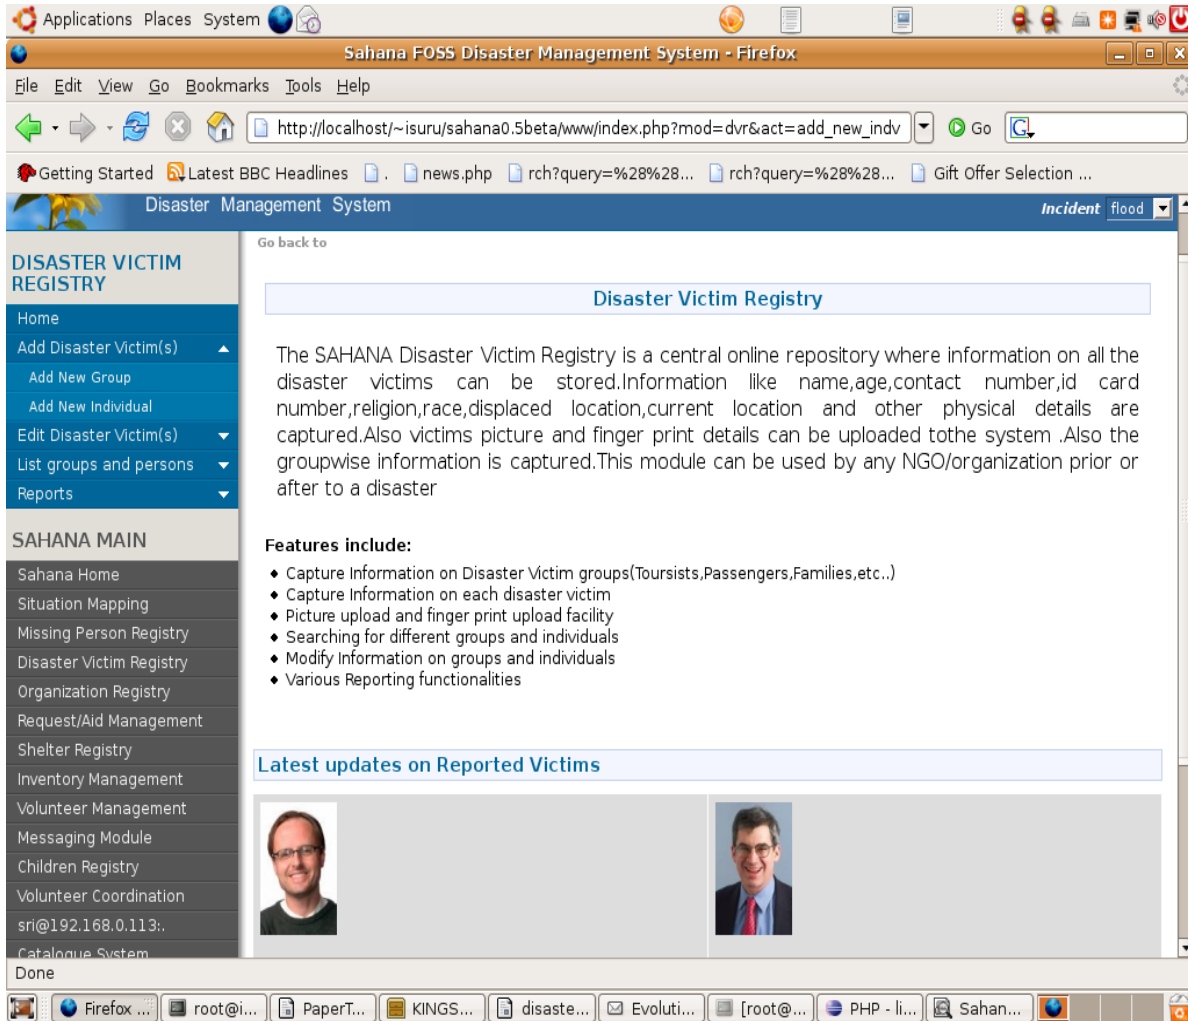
Applications Places System

Sahana FOSS Disaster Management System - Firefox

File Edit View Go Bookmarks Tools Help

http://localhost/~isuru/sahana0.5beta/www/index.php?mod=dvr&act=add_new_indv

Go

Getting Started Latest BBC Headlines . news.php rch?query=%28%28... rch?query=%28%28... Gift Offer Selection ...

Disaster Management System

Incident flood

Go back to

DISASTER VICTIM REGISTRY

Home
Add Disaster Victim(s)
Add New Group
Add New Individual
Edit Disaster Victim(s)
List groups and persons
Reports

SAHANA MAIN

Sahana Home
Situation Mapping
Missing Person Registry
Disaster Victim Registry
Organization Registry
Request/Aid Management
Shelter Registry
Inventory Management
Volunteer Management
Messaging Module
Children Registry
Volunteer Coordination
sri@192.168.0.113:.
Catalogue System

Disaster Victim Registry

The SAHANA Disaster Victim Registry is a central online repository where information on all the disaster victims can be stored.Information like name,age,contact number,id card number,religion,race,displaced location,current location and other physical details are captured.Also victims picture and finger print details can be uploaded tothe system .Also the groupwise information is captured.This module can be used by any NGO/organization prior or after to a disaster

Features include:

- Capture Information on Disaster Victim groups(Toursists,Passengers,Families,etc..)
- Capture Information on each disaster victim
- Picture upload and finger print upload facility
- Searching for different groups and individuals
- Modify Information on groups and individuals
- Various Reporting functionalities

Latest updates on Reported Victims

Done

Firefox ... root@i... PaperT... KINGS... disaste... Evoluti... [root@... PHP - li... Sahan...